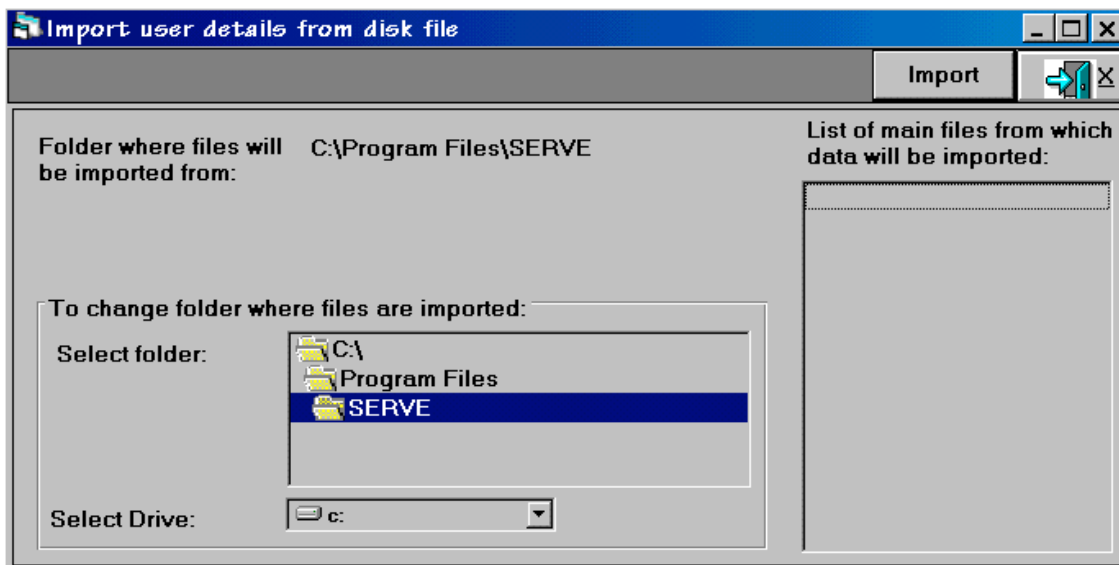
Import user details from disk file

Import

X

Folder where files will be imported from:

C:\Program Files\SERVE

List of main files from which data will be imported:

To change folder where files are imported:

Select folder:

C:\

Program Files

SERVE

Select Drive:

c: